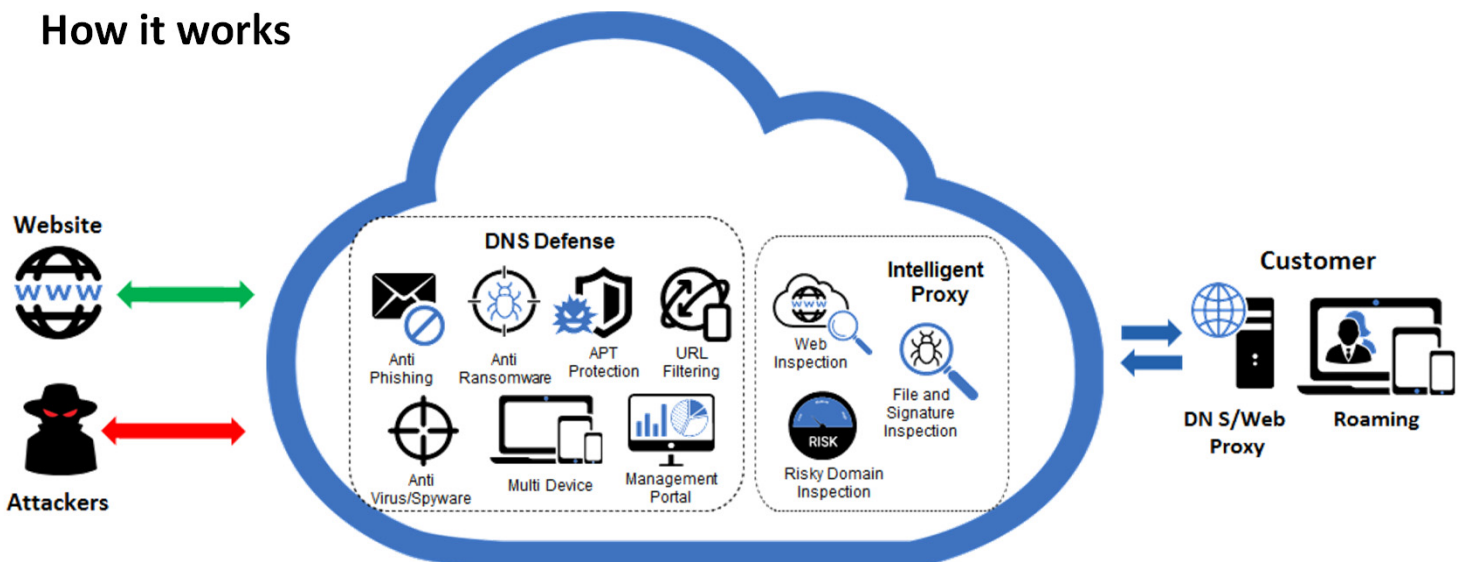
How it works

Website

WWW

Attackers

DNS Defense

Anti Phishing

Anti Ransomware

APT Protection

URL Filtering

Anti Virus/Spyware

Multi Device

Management Portal

Intelligent Proxy

WWW

Web Inspection

File and Signature Inspection

RISK

Risky Domain Inspection

Customer

DN S/Web Proxy

Roaming